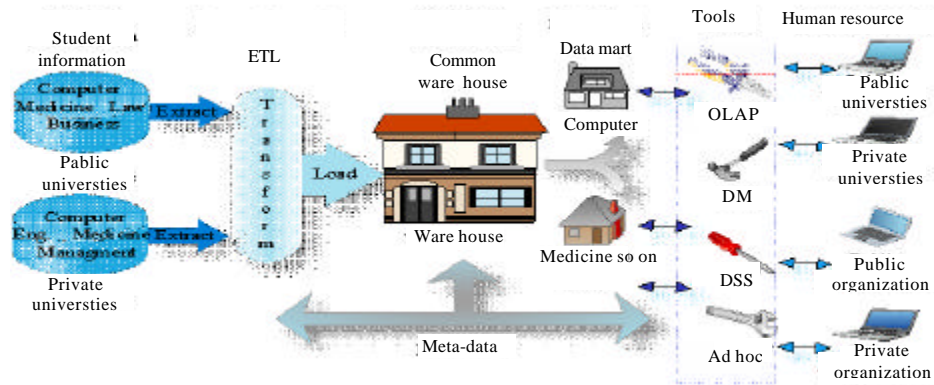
Student information

ETL

Common ware house

Data mart

Tools

Human resource

Computer Medicine Law Business

Extract

T r a n s f o r m

Computer

OLAP

Pablic universities

Pablic universities

Load

Private universties

DM

Computer Eng Medicine Managment

Extract

Ware house

Medicine so on

DSS

Public organization

Private universties

Meta-data

Ad hoc

Private organization